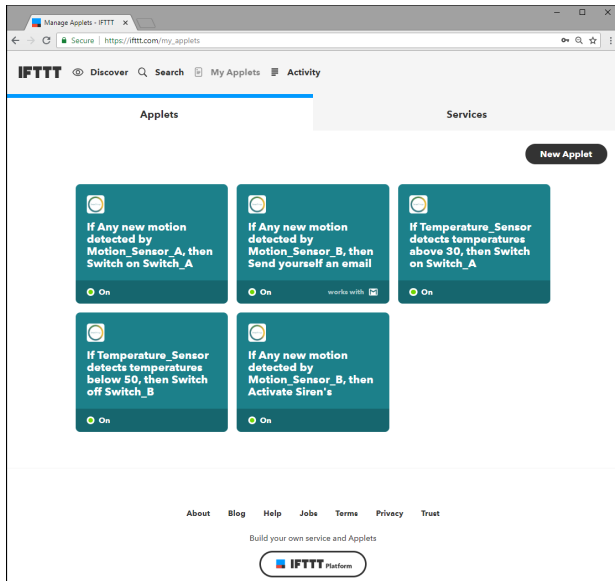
Manage Applets - IFTTT ×

Secure | https://ifttt.com/my_applets

IFTTT Discover Search My Applets Activity

Applets

Services

New Applet

If Any new motion detected by Motion_Sensor_A, then Switch on Switch_A

On

If Any new motion detected by Motion_Sensor_B, then Send yourself an email

On works with

If Temperature_Sensor detects temperatures above 30, then Switch on Switch_A

On

If Temperature_Sensor detects temperatures below 50, then Switch off Switch_B

On

If Any new motion detected by Motion_Sensor_B, then Activate Siren's

On

About Blog Help Jobs Terms Privacy Trust

Build your own service and Applets

IFTTT Platform